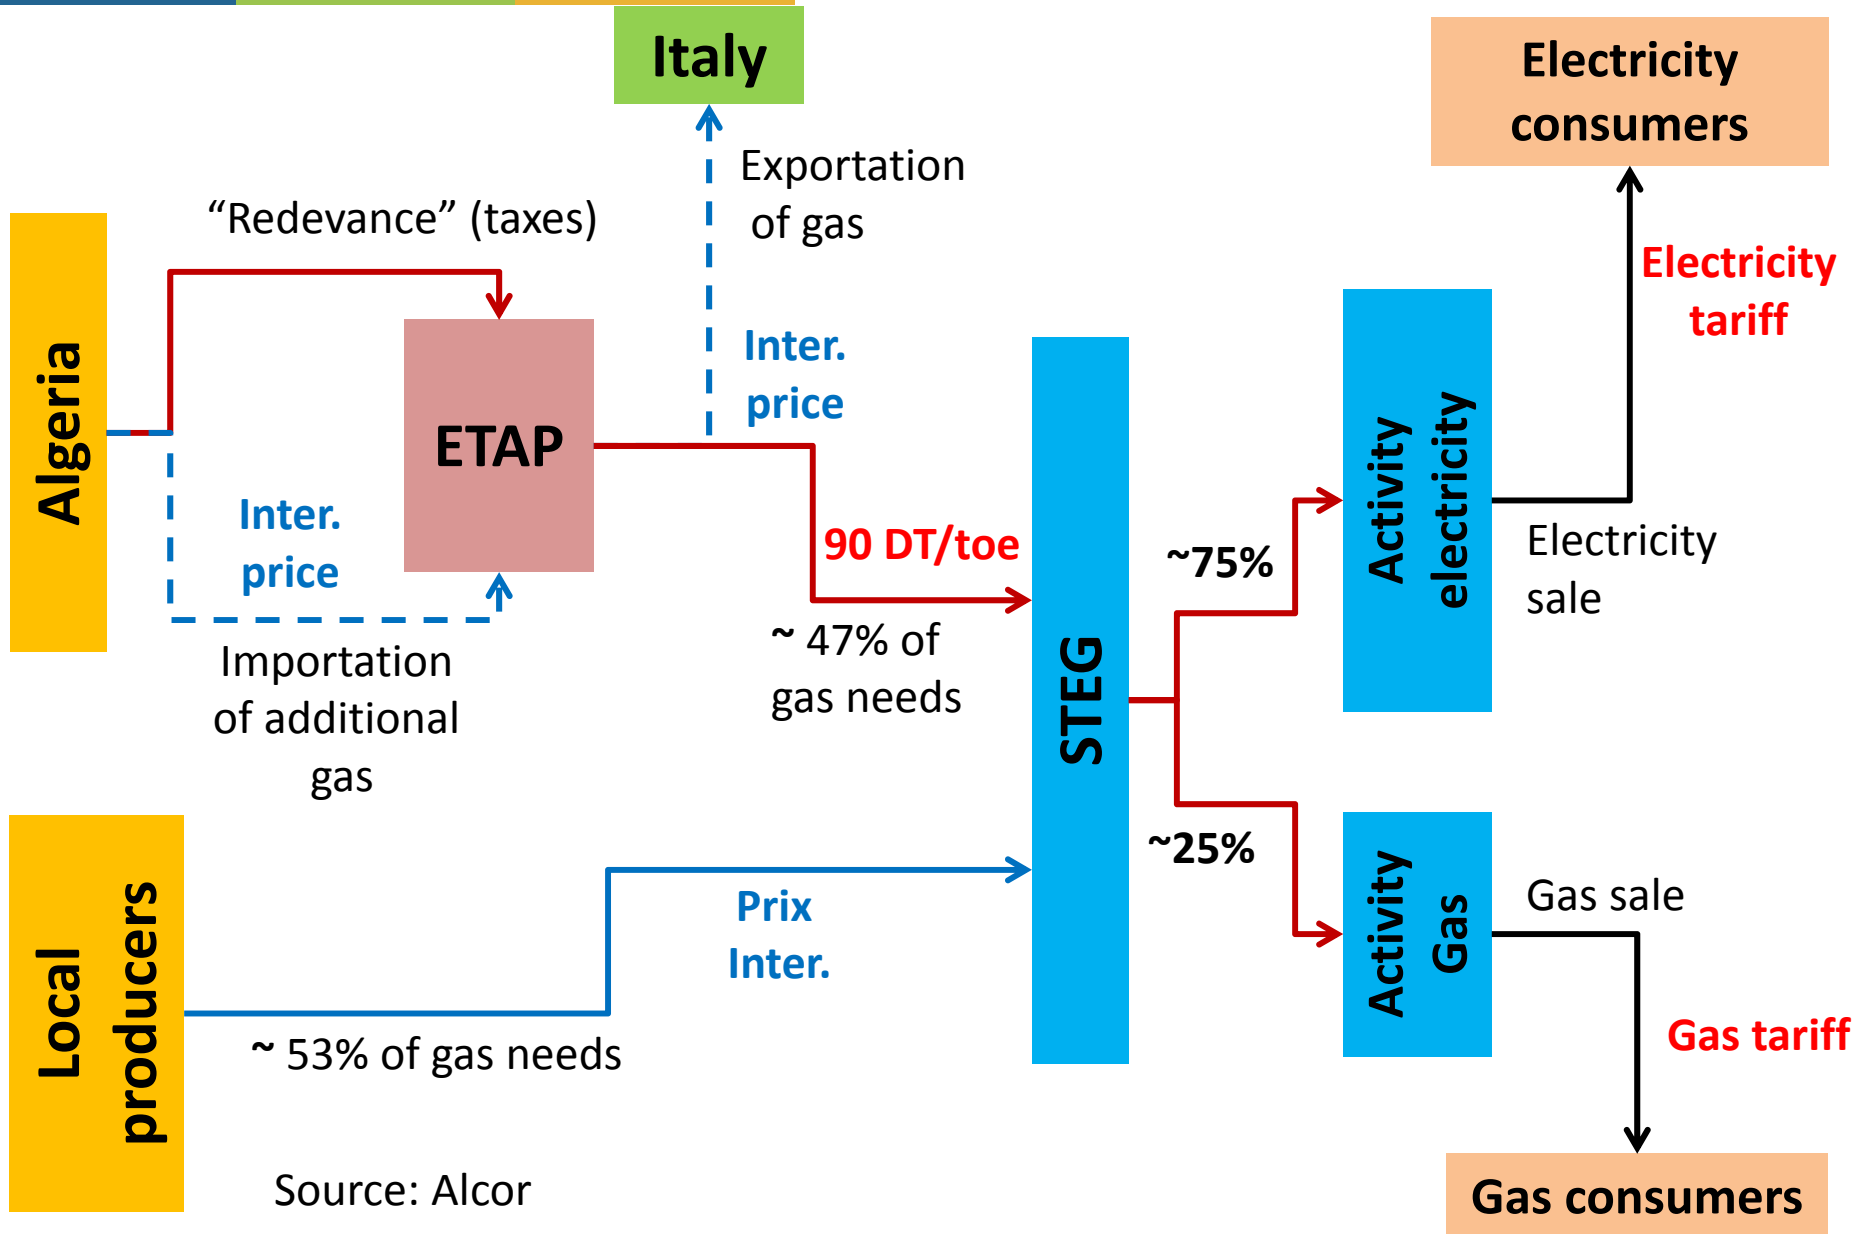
Italy

Electricity consumers

Exportation of gas

"Redevance" (taxes)

Algeria

ETAP

Inter. price

Inter. price

Electricity tariff

STEG

Activity electricity

90 DT/toe

~75%

Electricity sale

Importation of additional gas

~ 47% of gas needs

~25%

Activity Gas

Gas sale

Local producers

Prix Inter.

Gas tariff

~ 53% of gas needs

Source: Alcor

Gas consumers